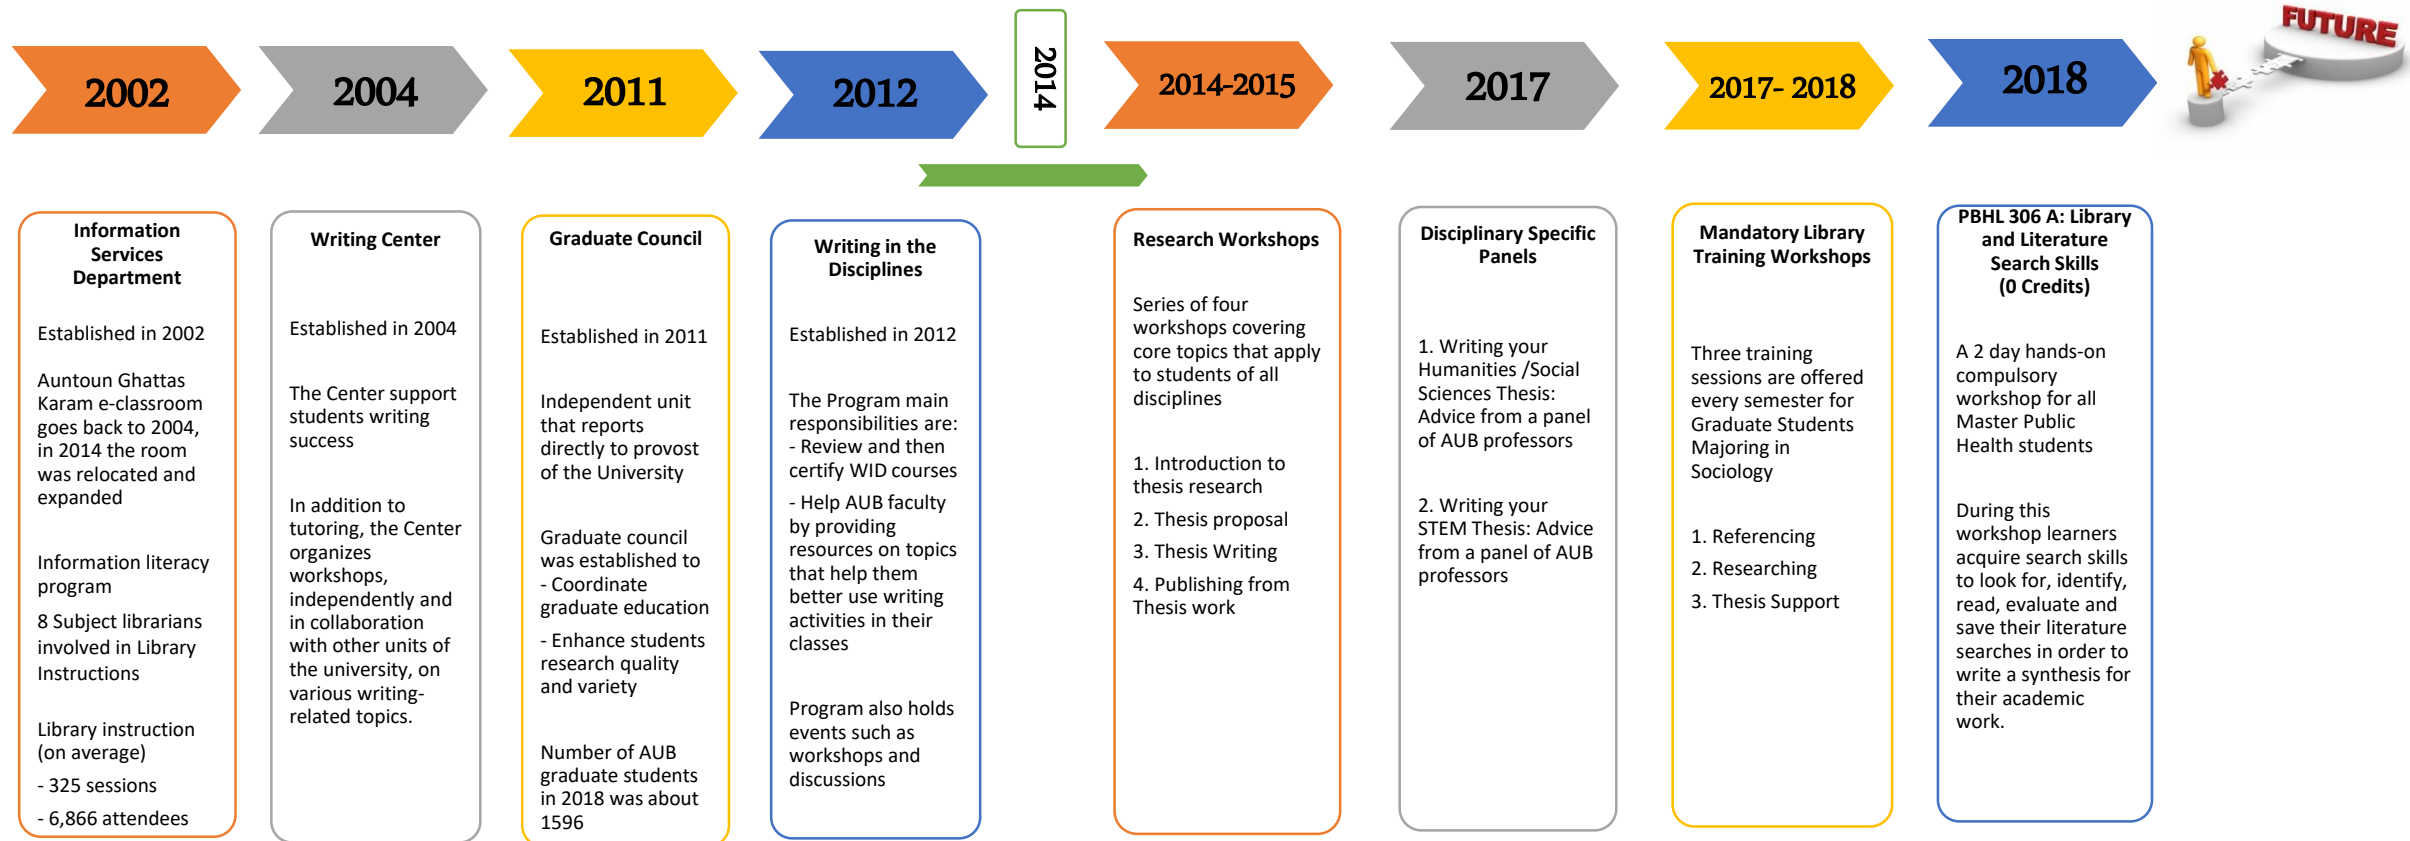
2002

2004

2011

2012

2014

2014-2015

2017

2017- 2018

2018

FUTURE

Information Services Department

Established in 2002

Auntoun Ghattas Karam e-classroom goes back to 2004, in 2014 the room was relocated and expanded

Information literacy program

8 Subject librarians involved in Library Instructions

Library instruction (on average)

- 325 sessions

- 6,866 attendees

Writing Center

Established in 2004

The Center support students writing success

In addition to tutoring, the Center organizes workshops, independently and in collaboration with other units of the university, on various writing-related topics.

Graduate Council

Established in 2011

Independent unit that reports directly to provost of the University

Graduate council was established to - Coordinate graduate education

- Enhance students research quality and variety

Number of AUB graduate students in 2018 was about 1596

Writing in the Disciplines

Established in 2012

The Program main responsibilities are: - Review and then certify WID courses

- Help AUB faculty by providing resources on topics that help them better use writing activities in their classes

Program also holds events such as workshops and discussions

Research Workshops

Series of four workshops covering core topics that apply to students of all disciplines

1. Introduction to thesis research

2. Thesis proposal

3. Thesis Writing

4. Publishing from Thesis work

Disciplinary Specific Panels

1. Writing your Humanities /Social Sciences Thesis: Advice from a panel of AUB professors

2. Writing your STEM Thesis: Advice from a panel of AUB professors

Mandatory Library Training Workshops

Three training sessions are offered every semester for Graduate Students Majoring in Sociology

1. Referencing

2. Researching

3. Thesis Support

PBHL 306 A: Library and Literature Search Skills (0 Credits)

A 2 day hands-on compulsory workshop for all Master Public Health students

During this workshop learners acquire search skills to look for, identify, read, evaluate and save their literature searches in order to write a synthesis for their academic work.